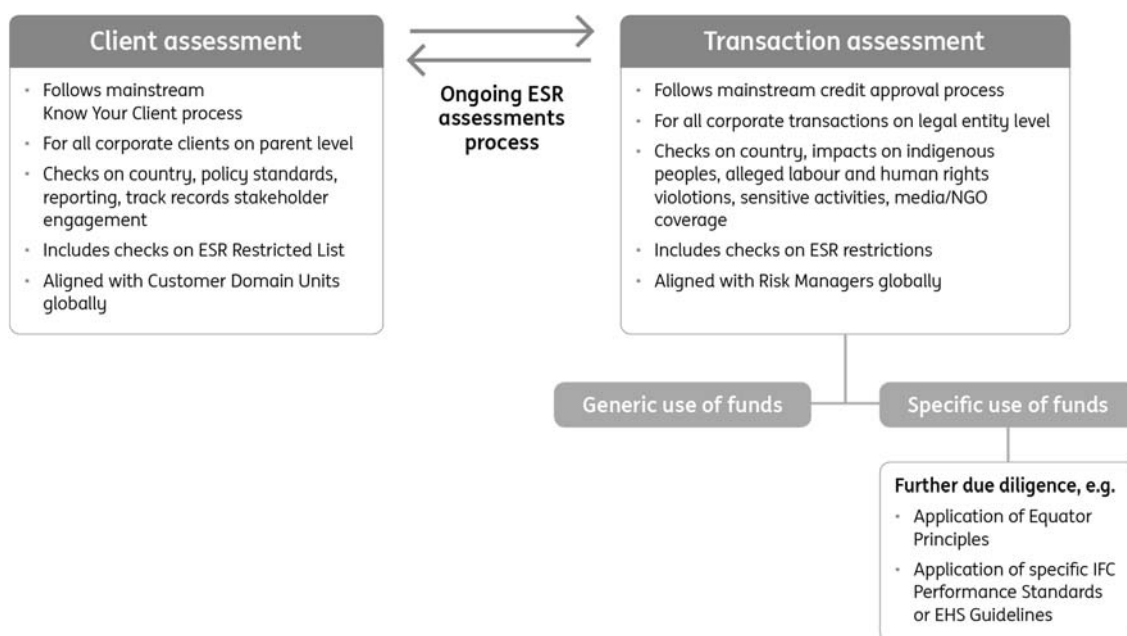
Client assessment

- Follows mainstream Know Your Client process
- For all corporate clients on parent level
- Checks on country, policy standards, reporting, track records stakeholder engagement
- Includes checks on ESR Restricted List
- Aligned with Customer Domain Units globally

Ongoing ESR assessments process

Transaction assessment

- Follows mainstream credit approval process
- For all corporate transactions on legal entity level
- Checks on country, impacts on indigenous peoples, alleged labour and human rights violations, sensitive activities, media/NGO coverage
- Includes checks on ESR restrictions
- Aligned with Risk Managers globally

Generic use of funds

Specific use of funds

Further due diligence, e.g.

- Application of Equator Principles
- Application of specific IFC Performance Standards or EHS Guidelines